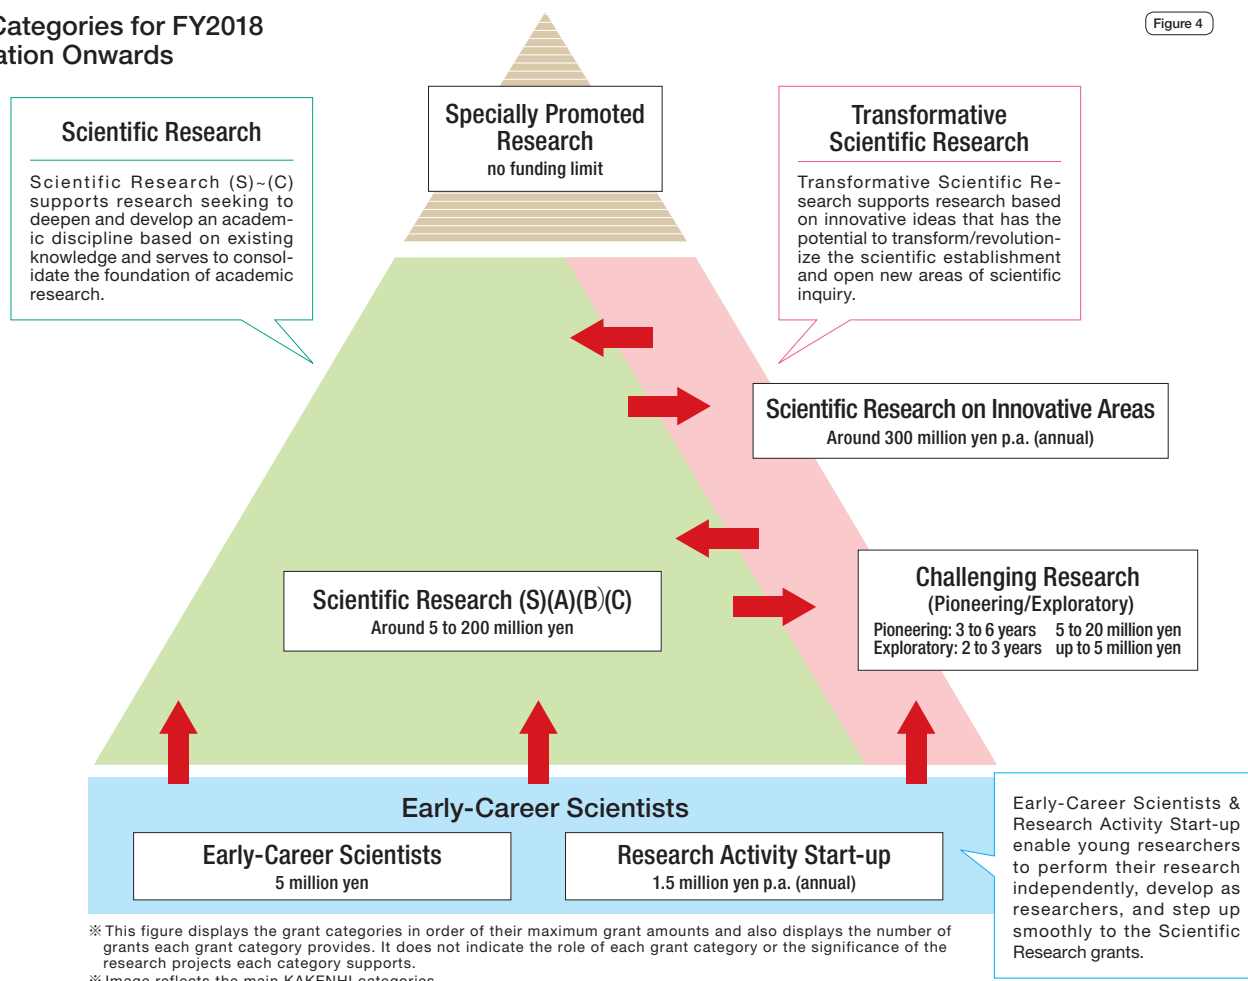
Categories for FY2018
ation Onwards

Figure 4

Scientific Research

Scientific Research (S)~(C) supports research seeking to deepen and develop an academic discipline based on existing knowledge and serves to consolidate the foundation of academic research.

Specially Promoted Research
no funding limit

Transformative Scientific Research

Transformative Scientific Research supports research based on innovative ideas that has the potential to transform/revolutionize the scientific establishment and open new areas of scientific inquiry.

Scientific Research on Innovative Areas
Around 300 million yen p.a. (annual)

Challenging Research
(Pioneering/Exploratory)
Pioneering: 3 to 6 years 5 to 20 million yen
Exploratory: 2 to 3 years up to 5 million yen

Scientific Research (S)(A)(B)(C)
Around 5 to 200 million yen

Early-Career Scientists

Early-Career Scientists
5 million yen

Research Activity Start-up
1.5 million yen p.a. (annual)

Early-Career Scientists & Research Activity Start-up enable young researchers to perform their research independently, develop as researchers, and step up smoothly to the Scientific Research grants.

※This figure displays the grant categories in order of their maximum grant amounts and also displays the number of grants each grant category provides. It does not indicate the role of each grant category or the significance of the research projects each category supports.
※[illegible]